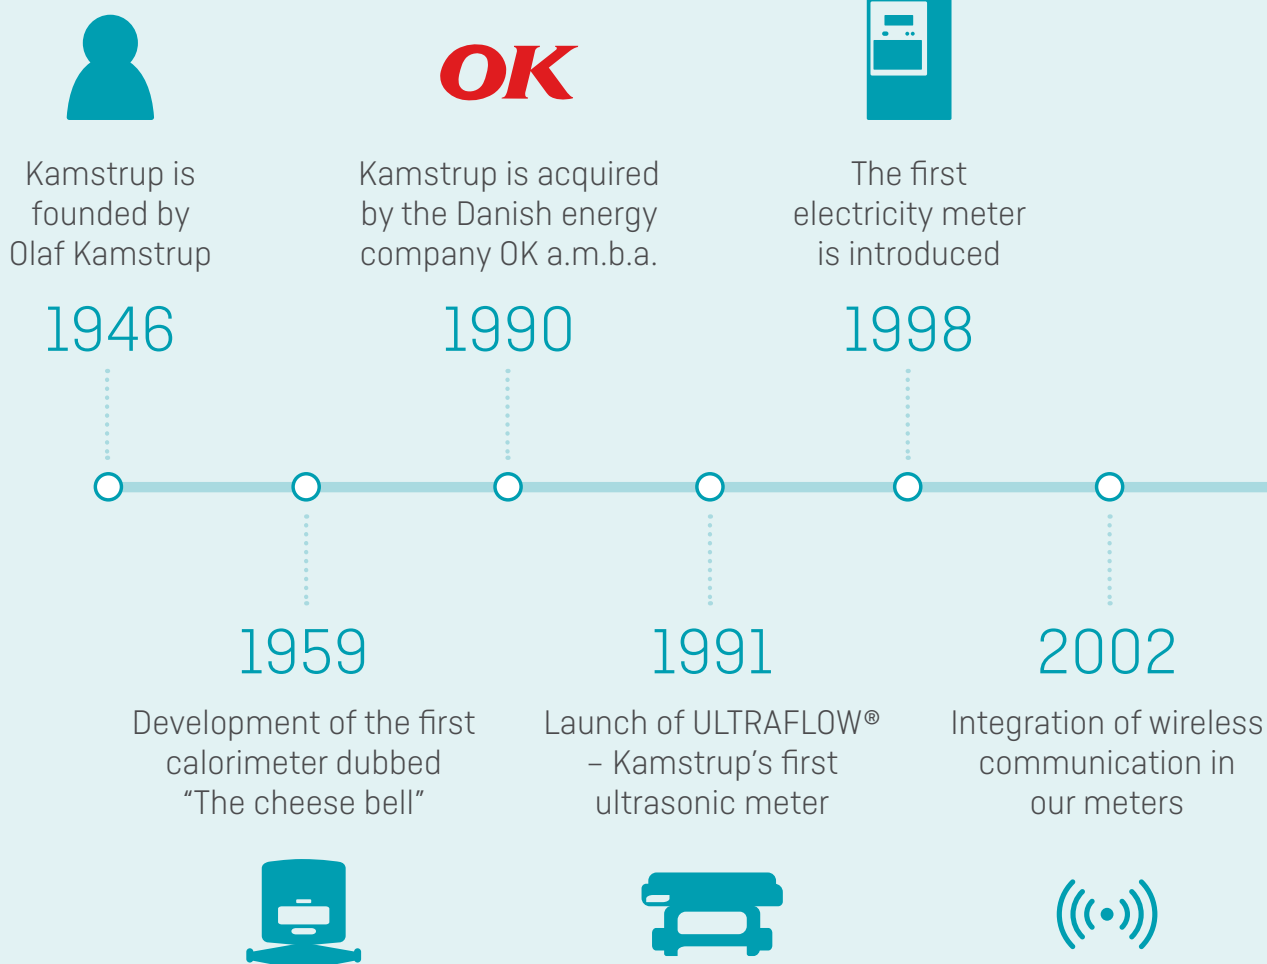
OK

Kamstrup is founded by Olaf Kamstrup

1946

Kamstrup is acquired by the Danish energy company OK a.m.b.a.

1990

The first electricity meter is introduced

1998

1959

Development of the first calorimeter dubbed “The cheese bell”

1991

Launch of ULTRAFLOW® – Kamstrup’s first ultrasonic meter

2002

Integration of wireless communication in our meters